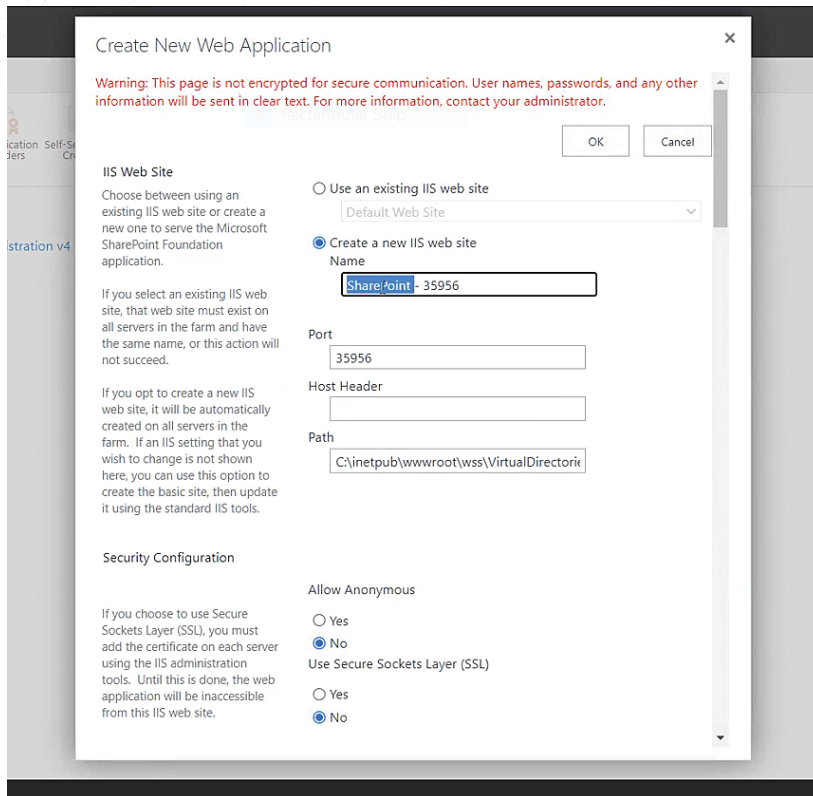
Create New Web Application

×

Warning: This page is not encrypted for secure communication. User names, passwords, and any other information will be sent in clear text. For more information, contact your administrator.

ication ders

Self-S Cr

istration v4

OK

Cancel

IIS Web Site

Choose between using an existing IIS web site or create a new one to serve the Microsoft SharePoint Foundation application.

If you select an existing IIS web site, that web site must exist on all servers in the farm and have the same name, or this action will not succeed.

If you opt to create a new IIS web site, it will be automatically created on all servers in the farm. If an IIS setting that you wish to change is not shown here, you can use this option to create the basic site, then update it using the standard IIS tools.

Use an existing IIS web site

Default Web Site

Create a new IIS web site

Name

SharePoint - 35956

Port

35956

Host Header

Path

C:\inetpub\wwwroot\wss\VirtualDirectori

Security Configuration

If you choose to use Secure Sockets Layer (SSL), you must add the certificate on each server using the IIS administration tools. Until this is done, the web application will be inaccessible from this IIS web site.

Allow Anonymous

Yes

No

Use Secure Sockets Layer (SSL)

Yes

No